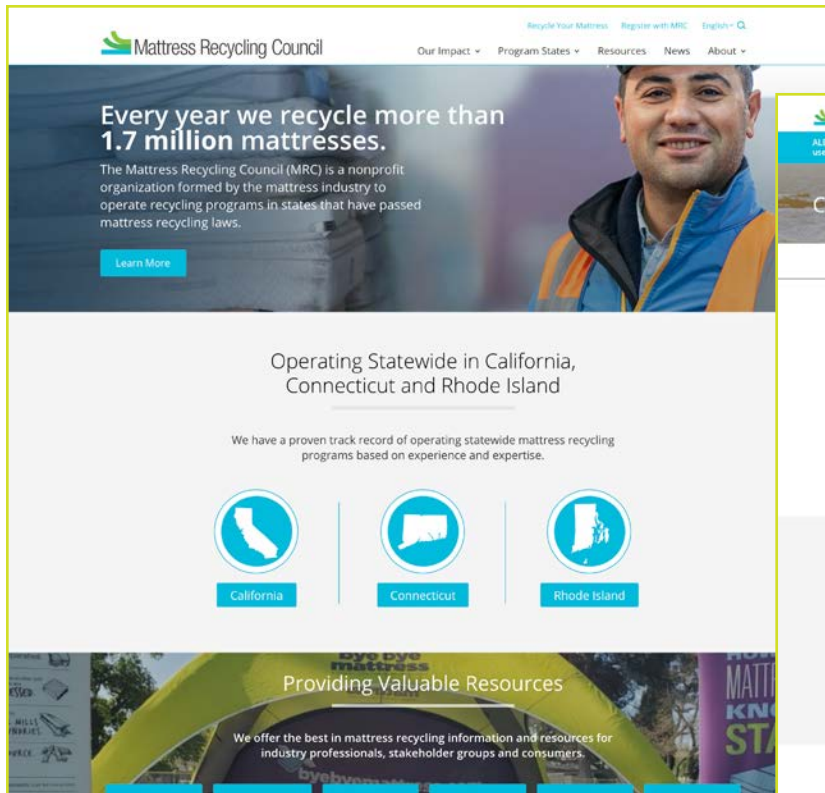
Mattress Recycling Council

Recycle Your Mattress Register with MRC English

Our Impact Program States Resources News About

Every year we recycle more than 1.7 million mattresses.

The Mattress Recycling Council (MRC) is a nonprofit organization formed by the mattress industry to operate recycling programs in states that have passed mattress recycling laws.

Learn More

Operating Statewide in California, Connecticut and Rhode Island

We have a proven track record of operating statewide mattress recycling programs based on experience and expertise.

California

Connecticut

Rhode Island

bye bye mattress

Providing Valuable Resources

We offer the best in mattress recycling information and resources for industry professionals, stakeholder groups and consumers.